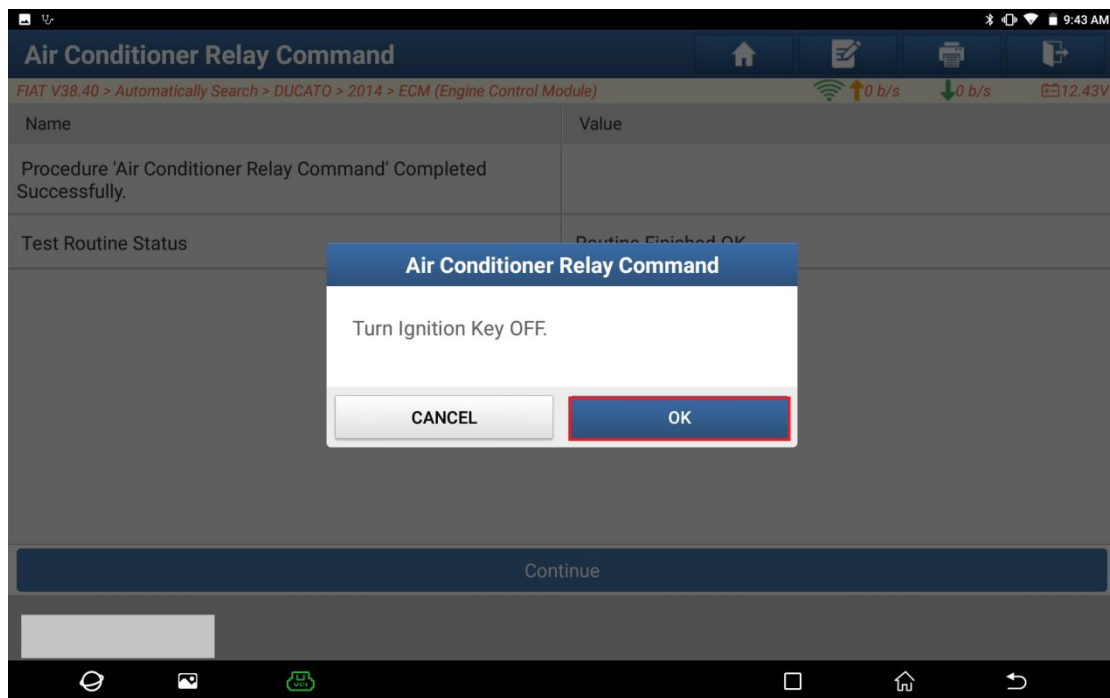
9:43 AM

Air Conditioner Relay Command

FIAT V38.40 > Automatically Search > DUCATO > 2014 > ECM (Engine Control Module)

0 b/s 0 b/s 12.43V

| Name | Value |
|---|---|
| Procedure 'Air Conditioner Relay Command' Completed Successfully. | |
| Test Routine Status | Routine Finished OK |

Air Conditioner Relay Command

Turn Ignition Key OFF.

CANCEL

OK

Continue